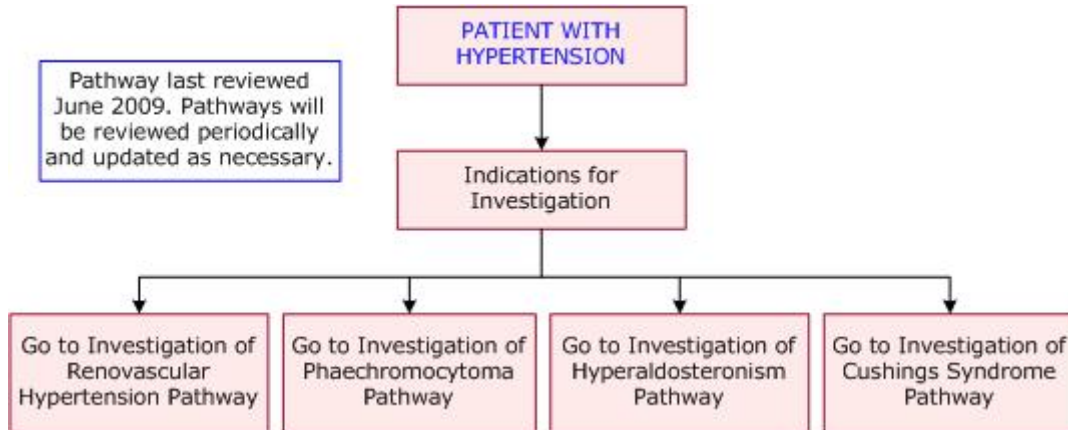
PATIENT WITH HYPERTENSION

Pathway last reviewed June 2009. Pathways will be reviewed periodically and updated as necessary.

Indications for Investigation

Go to Investigation of Renovascular Hypertension Pathway

Go to Investigation of Phaechromocytoma Pathway

Go to Investigation of Hyperaldosteronism Pathway

Go to Investigation of Cushings Syndrome Pathway